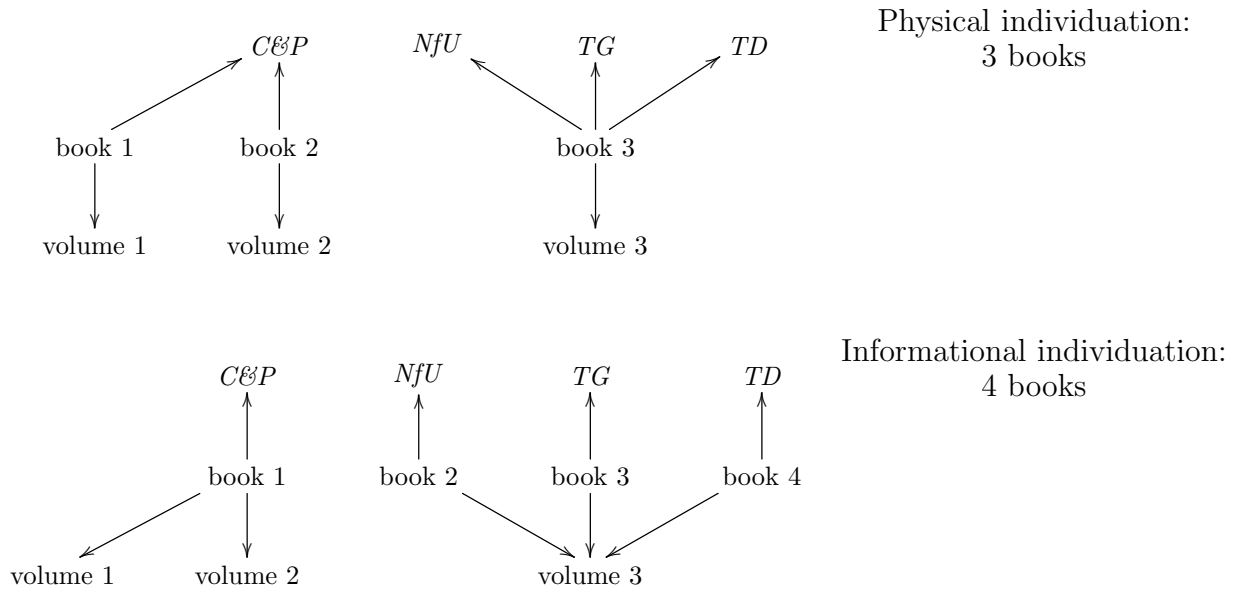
C&P NfU TG TD

Physical individuation: 3 books

book 1 book 2 book 3

volume 1 volume 2 volume 3

C&P NfU TG TD

Informational individuation: 4 books

book 1 book 2 book 3 book 4

volume 1 volume 2 volume 3